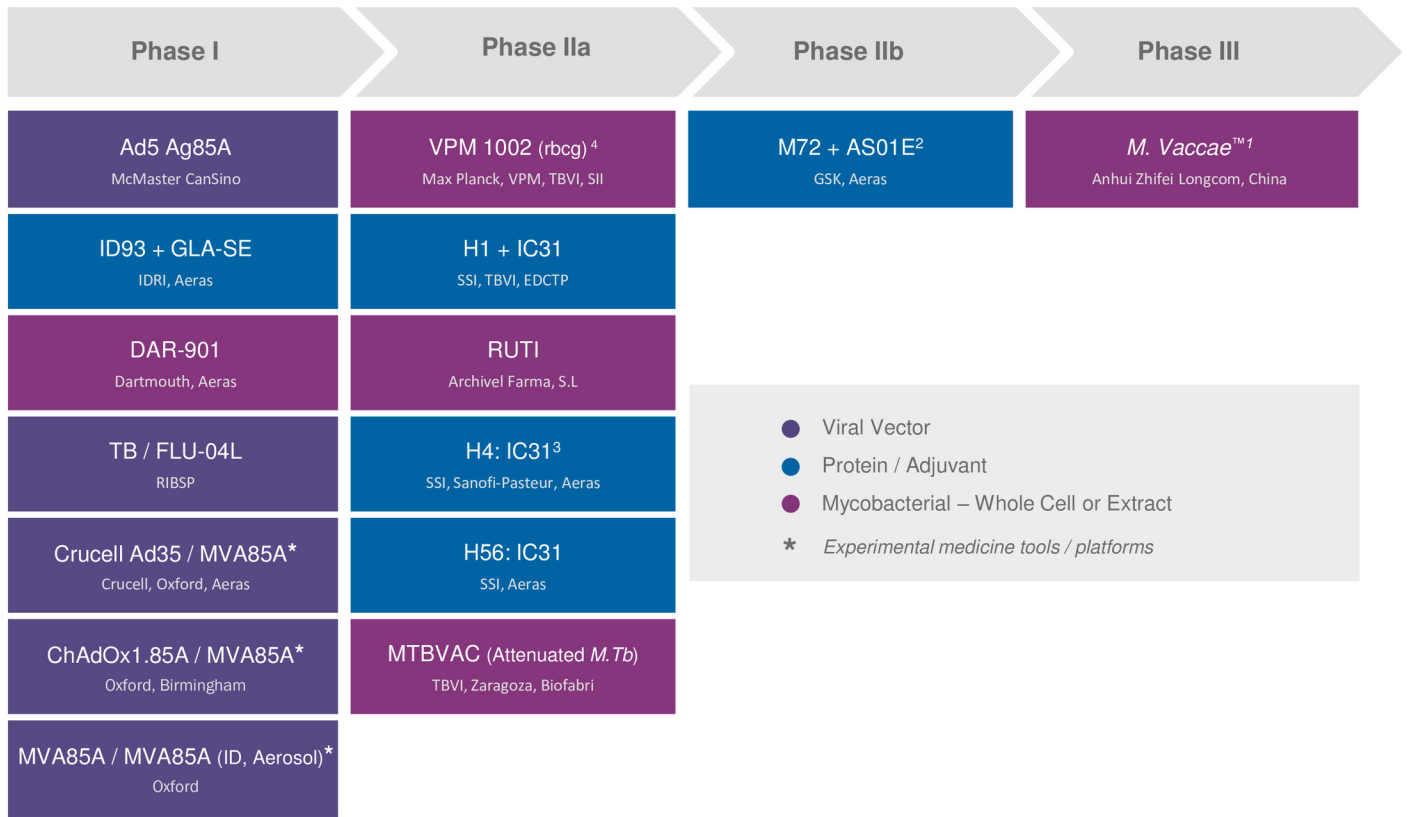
Phase I

Ad5 Ag85A
McMaster CanSino

ID93 + GLA-SE
IDRI, Aeras

DAR-901
Dartmouth, Aeras

TB / FLU-04L
RIBSP

Crucell Ad35 / MVA85A*
Crucell, Oxford, Aeras

ChAdOx1.85A / MVA85A*
Oxford, Birmingham

MVA85A / MVA85A (ID, Aerosol)*
Oxford

Phase IIa

VPM 1002 (rbcg)$^4$
Max Planck, VPM, TBVI, SII

H1 + IC31
SSI, TBVI, EDCTP

RUTI
Archivel Farma, S.L

H4: IC31$^3$
SSI, Sanofi-Pasteur, Aeras

H56: IC31
SSI, Aeras

MTBVAC (Attenuated M.Tb)
TBVI, Zaragoza, Biofabri

Phase IIb

M72 + AS01E$^2$
GSK, Aeras

Phase III

M. Vaccae™$^1$
Anhui Zhifei Longcom, China

Viral Vector
Protein / Adjuvant
Mycobacterial – Whole Cell or Extract
* Experimental medicine tools / platforms